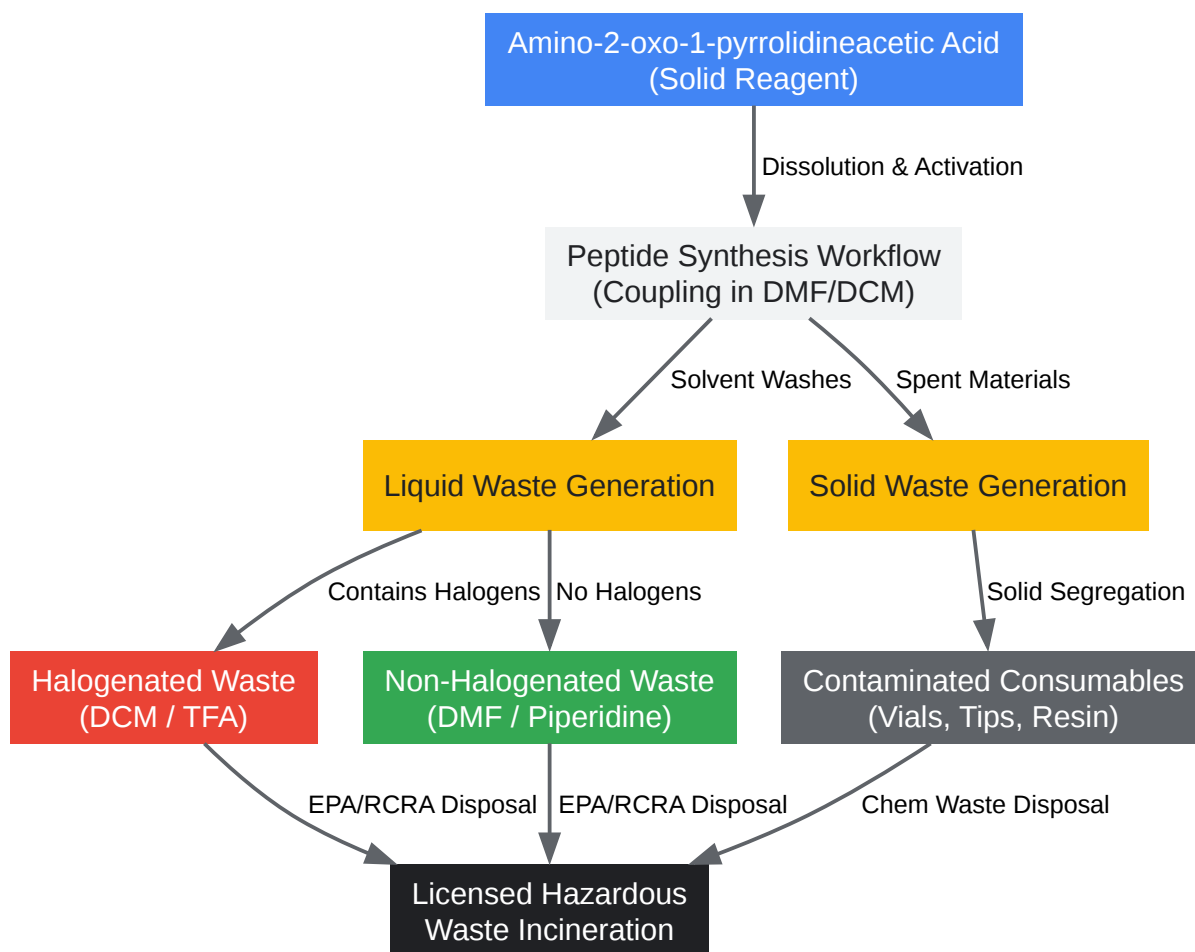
Amino-2-oxo-1-pyrrolidineacetic Acid
(Solid Reagent)

Dissolution & Activation

Peptide Synthesis Workflow
(Coupling in DMF/DCM)

Solvent Washes

Spent Materials

Liquid Waste Generation

Solid Waste Generation

Contains Halogens

No Halogens

Solid Segregation

Halogenated Waste
(DCM / TFA)

Non-Halogenated Waste
(DMF / Piperidine)

Contaminated Consumables
(Vials, Tips, Resin)

EPA/RCRA Disposal

EPA/RCRA Disposal

Chem Waste Disposal

Licensed Hazardous
Waste Incineration